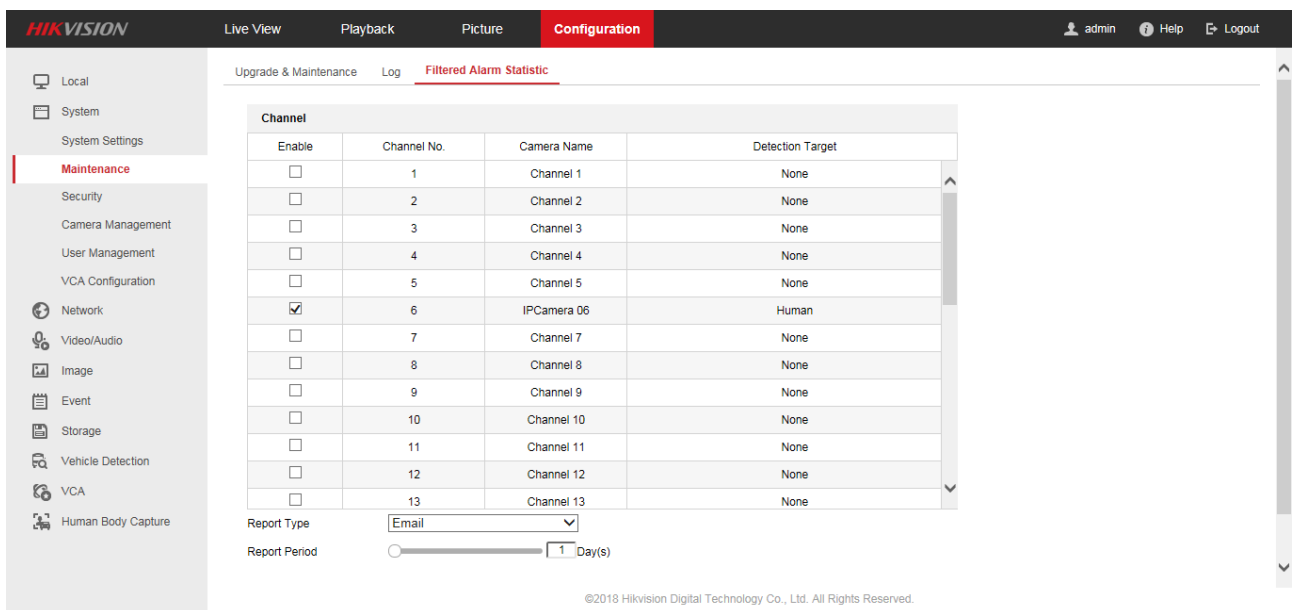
HIKVISION Live View Playback Picture Configuration admin Help Logout

Local
System
System Settings
Maintenance
Security
Camera Management
User Management
VCA Configuration
Network
Video/Audio
Image
Event
Storage
Vehicle Detection
VCA
Human Body Capture

Upgrade & Maintenance Log Filtered Alarm Statistic

Channel

| Enable | Channel No. | Camera Name | Detection Target |
|---|---|---|---|
| ☐ | 1 | Channel 1 | None |
| ☐ | 2 | Channel 2 | None |
| ☐ | 3 | Channel 3 | None |
| ☐ | 4 | Channel 4 | None |
| ☐ | 5 | Channel 5 | None |
| ☑ | 6 | IPCamera 06 | Human |
| ☐ | 7 | Channel 7 | None |
| ☐ | 8 | Channel 8 | None |
| ☐ | 9 | Channel 9 | None |
| ☐ | 10 | Channel 10 | None |
| ☐ | 11 | Channel 11 | None |
| ☐ | 12 | Channel 12 | None |
| ☐ | 13 | Channel 13 | None |

Report Type Email
Report Period 1 Day(s)

©2018 Hikvision Digital Technology Co., Ltd. All Rights Reserved.